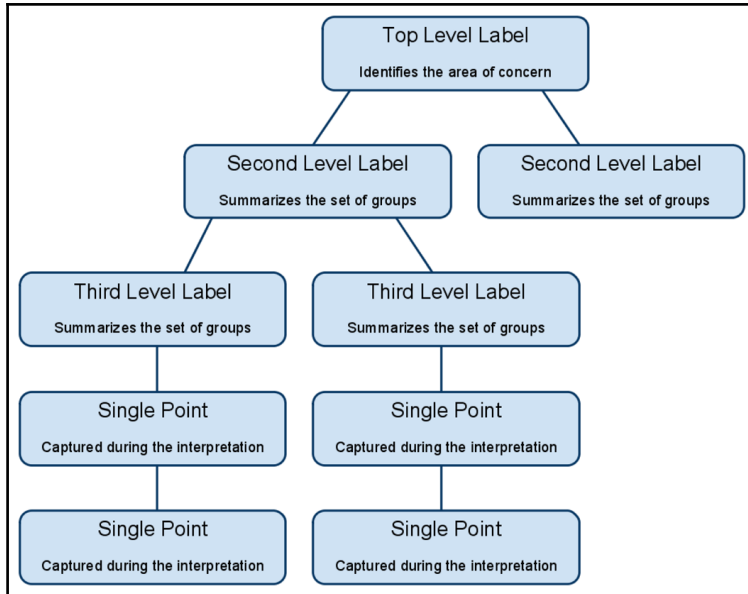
Top Level Label
Identifies the area of concern

Second Level Label
Summarizes the set of groups

Second Level Label
Summarizes the set of groups

Third Level Label
Summarizes the set of groups

Third Level Label
Summarizes the set of groups

Single Point
Captured during the interpretation

Single Point
Captured during the interpretation

Single Point
Captured during the interpretation

Single Point
Captured during the interpretation